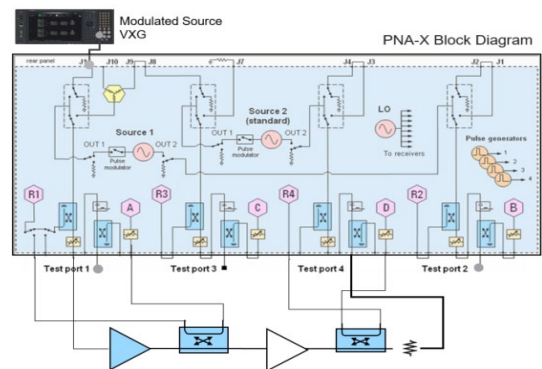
Modulated Source
VXG

PNA-X Block Diagram

rear panel

J11 J10 J9 J8 J7 J4 J3 J2 J1

Source 1

OUT 1 OUT 2

Pulse modulator

Source 2 (standard)

OUT 1 OUT 2

Pulse modulator

LO

To receivers

Pulse generators

1 2 3 4

R1 A R3 C R4 D R2 B

Test port 1

Test port 3

Test port 4

Test port 2